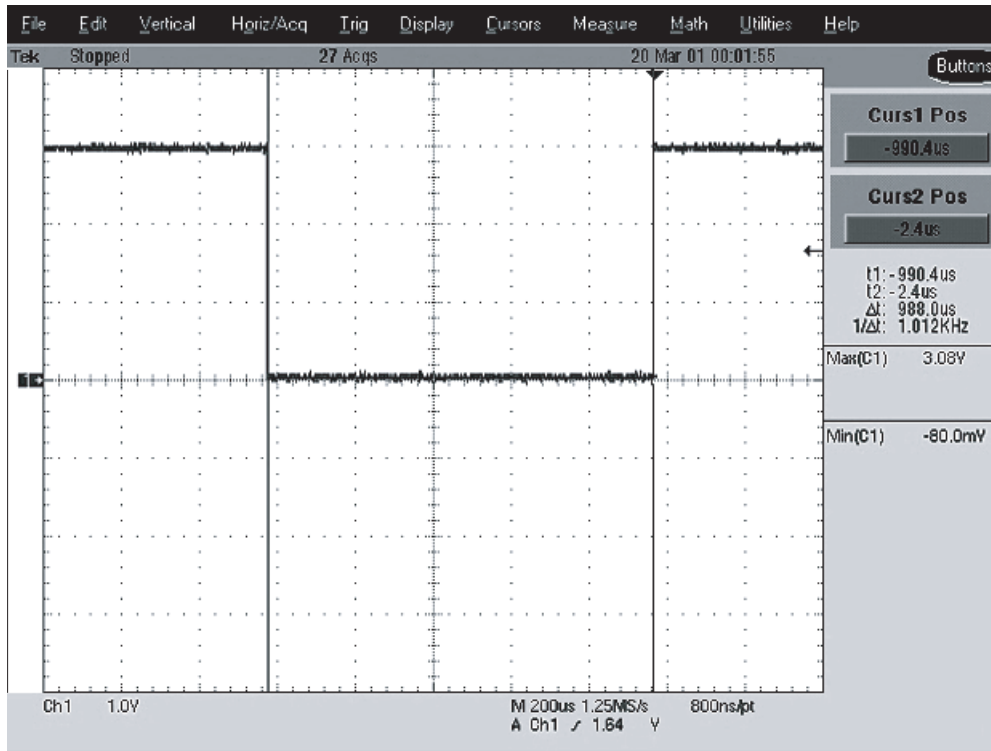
File Edit Vertical Horiz/Acq Trig Display Cursors Measure Math Utilities Help

Tek Stopped 27 Acqs 20 Mar 01 00:01:55

Buttons

Curs1 Pos
-990.4us

Curs2 Pos
-2.4us

t1: -990.4us
t2: -2.4us
Δt: 988.0us
1/Δt: 1.012KHz

Max(C1) 3.08V

Min(C1) -80.0mV

Ch1 1.0V

M 200us 1.25MS/s 800ns/pt
A Ch1 ⌿ 1.64 V